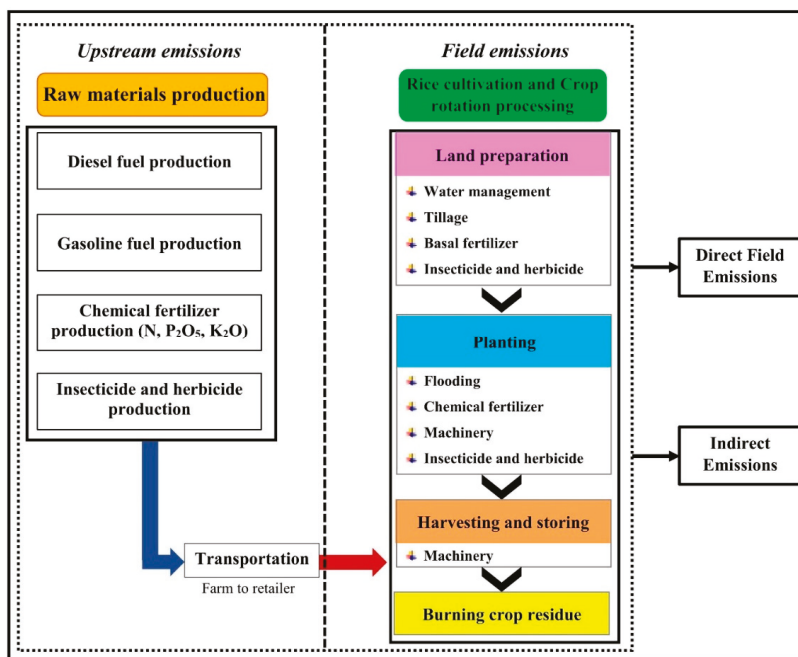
Upstream emissions

Raw materials production

Diesel fuel production

Gasoline fuel production

Chemical fertilizer production (N, $P_2O_5$, $K_2O$)

Insecticide and herbicide production

Transportation

Farm to retailer

Field emissions

Rice cultivation and Crop rotation processing

Land preparation

Water management

Tillage

Basal fertilizer

Insecticide and herbicide

Planting

Flooding

Chemical fertilizer

Machinery

Insecticide and herbicide

Harvesting and storing

Machinery

Burning crop residue

Direct Field Emissions

Indirect Emissions